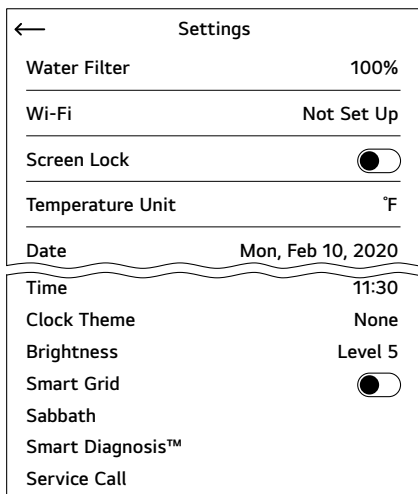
← Settings

Water Filter 100%

Wi-Fi Not Set Up

Screen Lock

Temperature Unit °F

Date Mon, Feb 10, 2020

Time 11:30

Clock Theme None

Brightness Level 5

Smart Grid

Sabbath

Smart Diagnosis™

Service Call